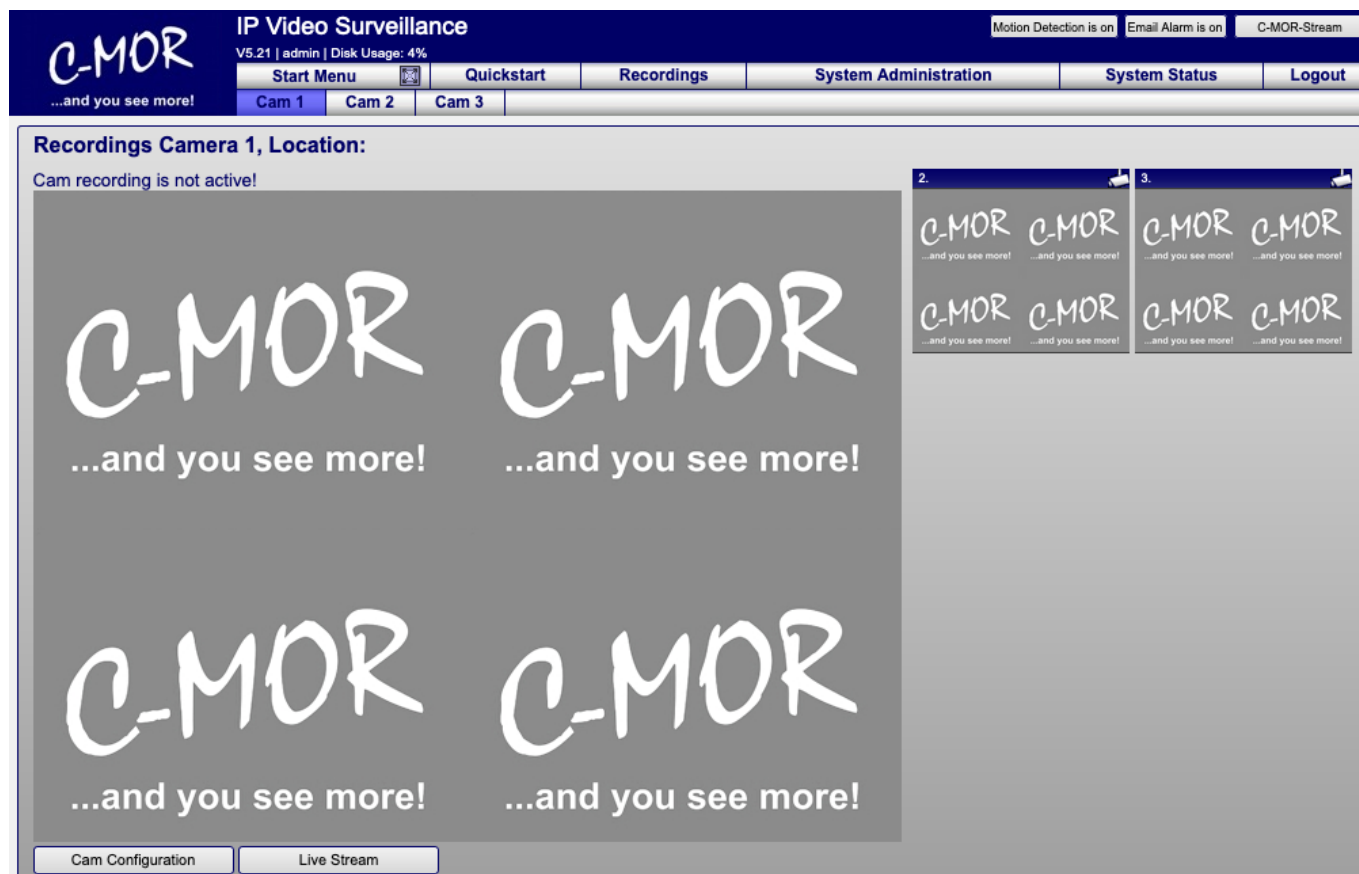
C-MOR
...and you see more!

IP Video Surveillance
V5.21 | admin | Disk Usage: 4%

Motion Detection is on Email Alarm is on C-MOR-Stream

Start Menu Quickstart Recordings System Administration System Status Logout

Cam 1 Cam 2 Cam 3

Recordings Camera 1, Location:

Cam recording is not active!

C-MOR
...and you see more!

C-MOR
...and you see more!

C-MOR
...and you see more!

C-MOR
...and you see more!

2.

C-MOR
...and you see more!

C-MOR
...and you see more!

C-MOR
...and you see more!

C-MOR
...and you see more!

3.

C-MOR
...and you see more!

C-MOR
...and you see more!

C-MOR
...and you see more!

C-MOR
...and you see more!

Cam Configuration Live Stream